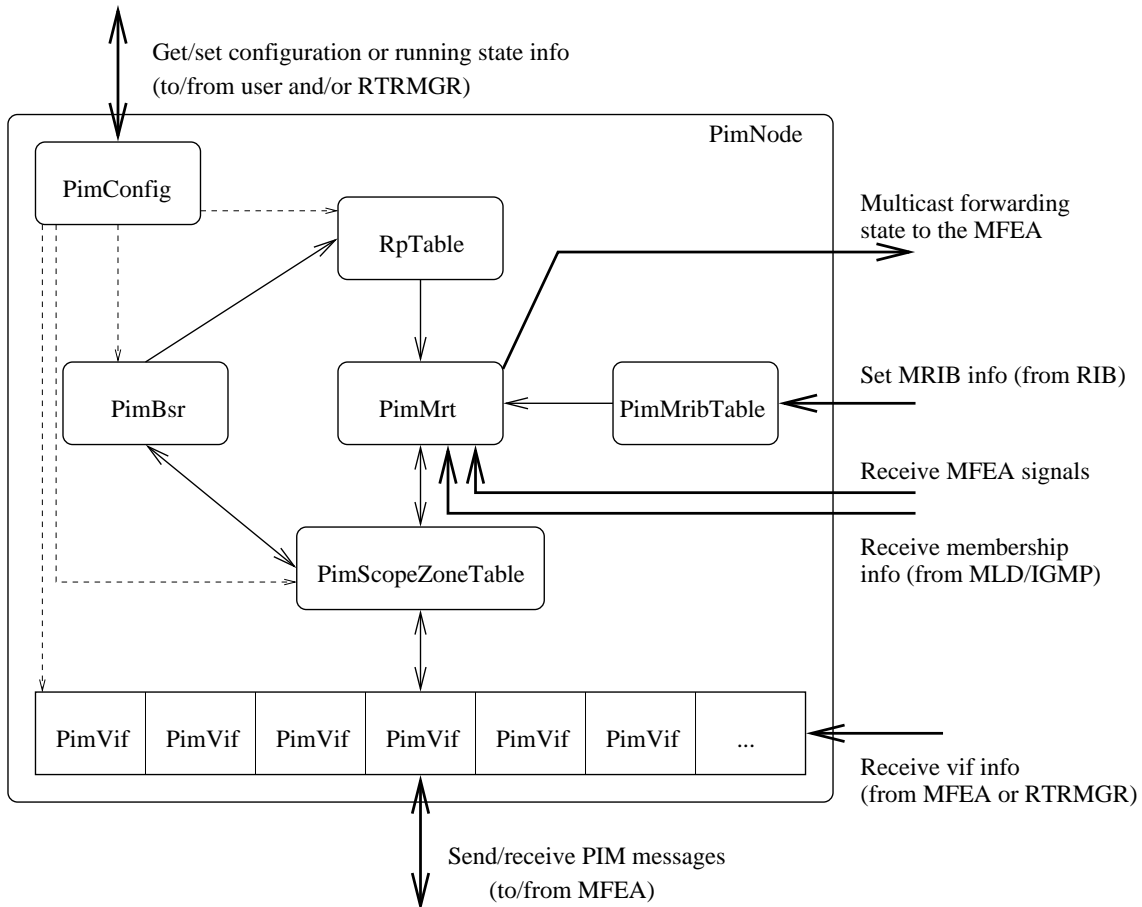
Get/set configuration or running state info
(to/from user and/or RTRMGR)

PimNode

PimConfig

RpTable

Multicast forwarding state to the MFEA

PimBsr

PimMrt

PimMribTable

Set MRIB info (from RIB)

Receive MFEA signals

Receive membership info (from MLD/IGMP)

PimScopeZoneTable

| PimVif | PimVif | PimVif | PimVif | PimVif | PimVif | ... |
|---|---|---|---|---|---|---|

Receive vif info
(from MFEA or RTRMGR)

Send/receive PIM messages
(to/from MFEA)